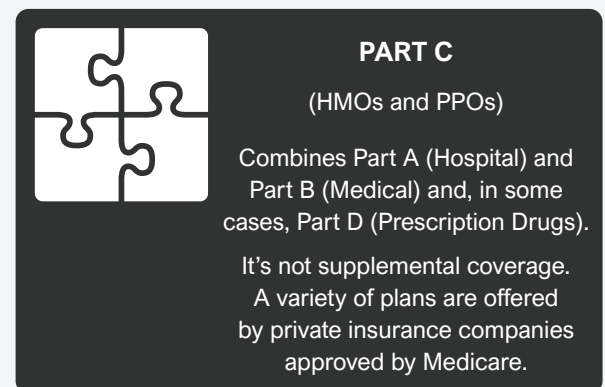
PART C

(HMOs and PPOs)

Combines Part A (Hospital) and Part B (Medical) and, in some cases, Part D (Prescription Drugs).

It’s not supplemental coverage. A variety of plans are offered by private insurance companies approved by Medicare.